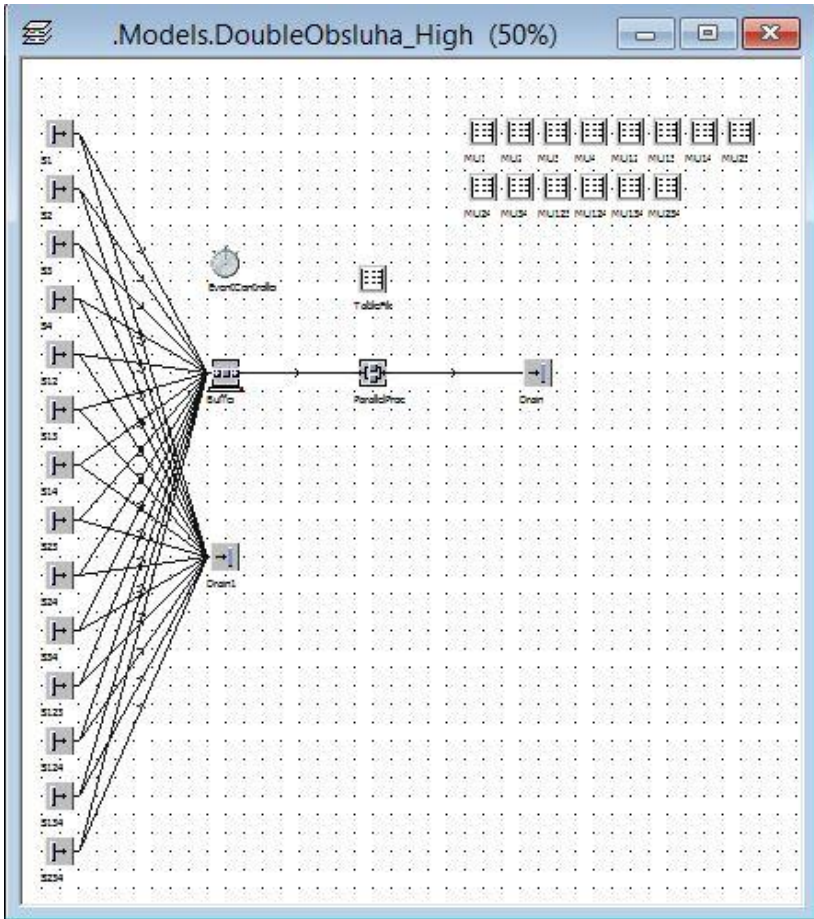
.Models.DoubleObsluha_High (50%)

S1
S2
S3
S4
S12
S13
S14
S23
S24
S34
S123
S124
S134
S234

MU1 MU2 MU3 MU4 MU12 MU13 MU14 MU23
MU24 MU34 MU123 MU124 MU134 MU234

EventController

TableMk

Buffer

ParallelProc

Drain

Drain1